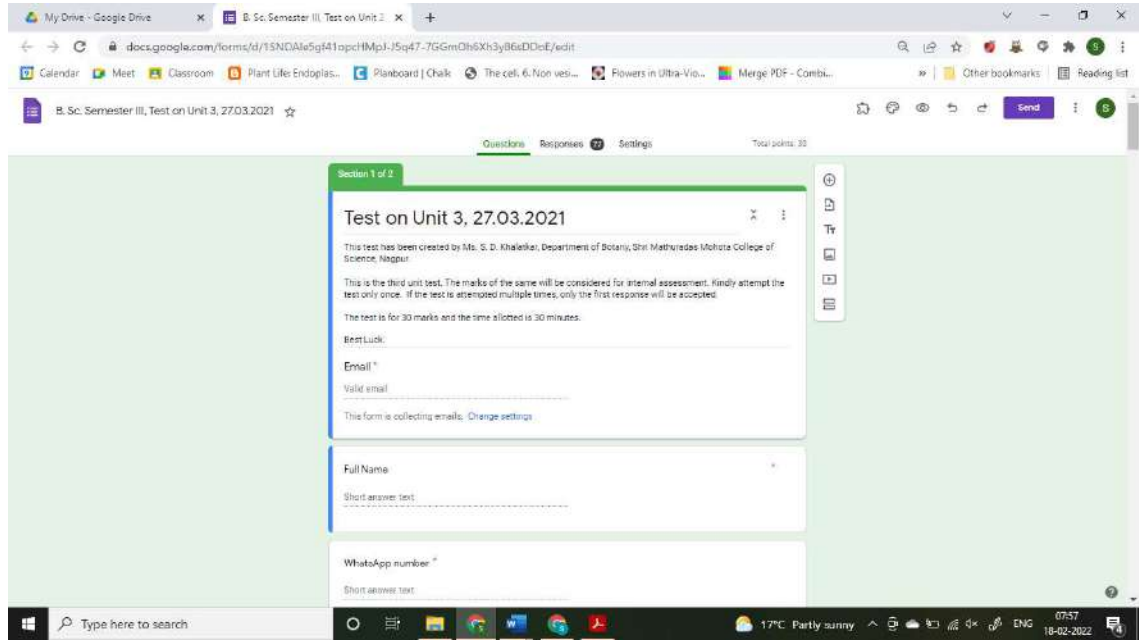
My Drive - Google Drive
B. Sc. Semester III, Test on Unit 3
docs.google.com/forms/d/1SNDAle5gf41opcHMpJ-J5q47-7GGmOh6Xh3yB6sDDcE/edit
Calendar Meet Classroom Plant Life: Endoplas... Planboard | Chalk The cell. 6. Non vesi... Flowers in Ultra-Vio... Merge PDF - Combi...
Other bookmarks Reading list
B. Sc. Semester III, Test on Unit 3, 27.03.2021
Send
Questions Responses 72 Settings
Total points: 30
Section 1 of 2
Test on Unit 3, 27.03.2021
This test has been created by Ms. S. D. Khalatkar, Department of Botany, Shri Mathuradas Mohota College of Science, Nagpur.

This is the third unit test. The marks of the same will be considered for internal assessment. Kindly attempt the test only once. If the test is attempted multiple times, only the first response will be accepted.

The test is for 30 marks and the time allotted is 30 minutes.

Best Luck.
Email *
Valid email
This form is collecting emails. Change settings
Full Name
Short answer text
WhatsApp number *
Short answer text
Type here to search
17°C Partly sunny ENG 07:57 18-02-2022